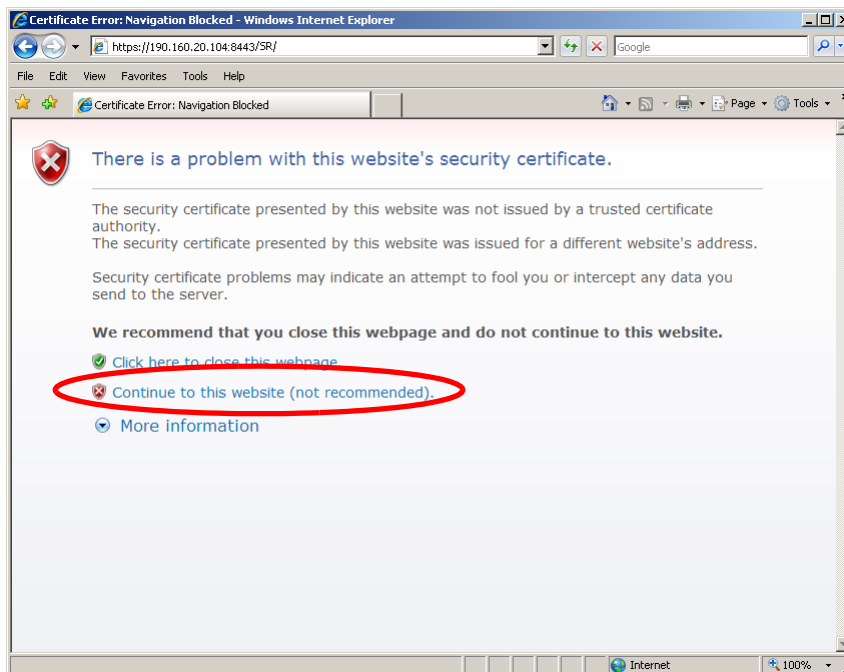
Certificate Error: Navigation Blocked - Windows Internet Explorer

https://190.160.20.104:8443/SR/

Google

File Edit View Favorites Tools Help

Certificate Error: Navigation Blocked

Page Tools

There is a problem with this website's security certificate.

The security certificate presented by this website was not issued by a trusted certificate authority.
The security certificate presented by this website was issued for a different website's address.

Security certificate problems may indicate an attempt to fool you or intercept any data you send to the server.

We recommend that you close this webpage and do not continue to this website.

Click here to close this webpage.

Continue to this website (not recommended).

More information

Internet

100%